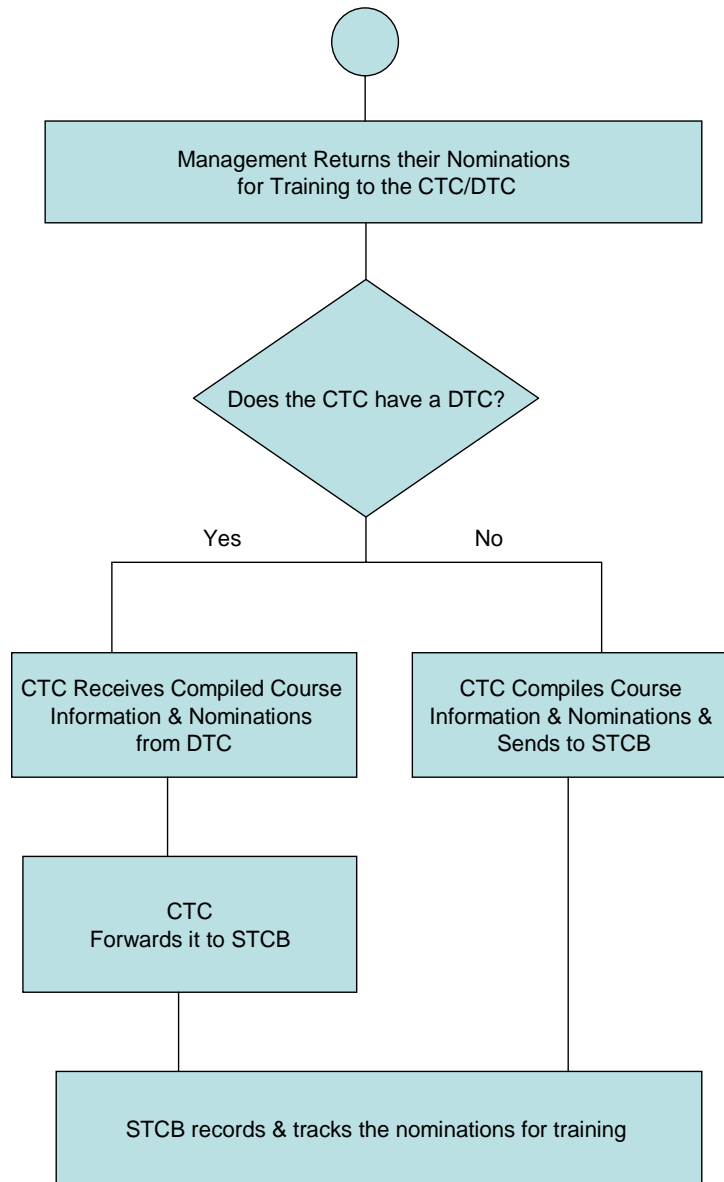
Management Returns their Nominations for Training to the CTC/DTC

Does the CTC have a DTC?

Yes

No

CTC Receives Compiled Course Information & Nominations from DTC

CTC Compiles Course Information & Nominations & Sends to STCB

CTC Forwards it to STCB

STCB records & tracks the nominations for training